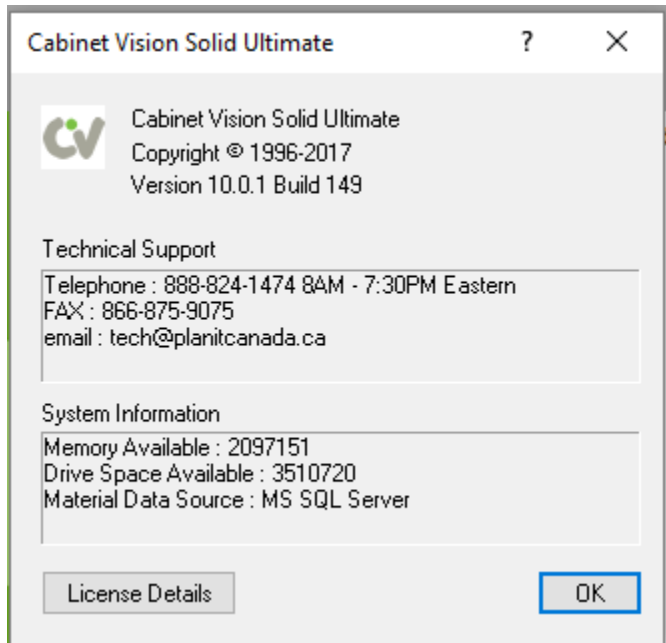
Cabinet Vision Solid Ultimate ? ✕

CV

Cabinet Vision Solid Ultimate
Copyright © 1996-2017
Version 10.0.1 Build 149

Technical Support

Telephone : 888-824-1474 8AM - 7:30PM Eastern
FAX : 866-875-9075
email : tech@planitcanada.ca

System Information

Memory Available : 2097151
Drive Space Available : 3510720
Material Data Source : MS SQL Server

License Details

OK